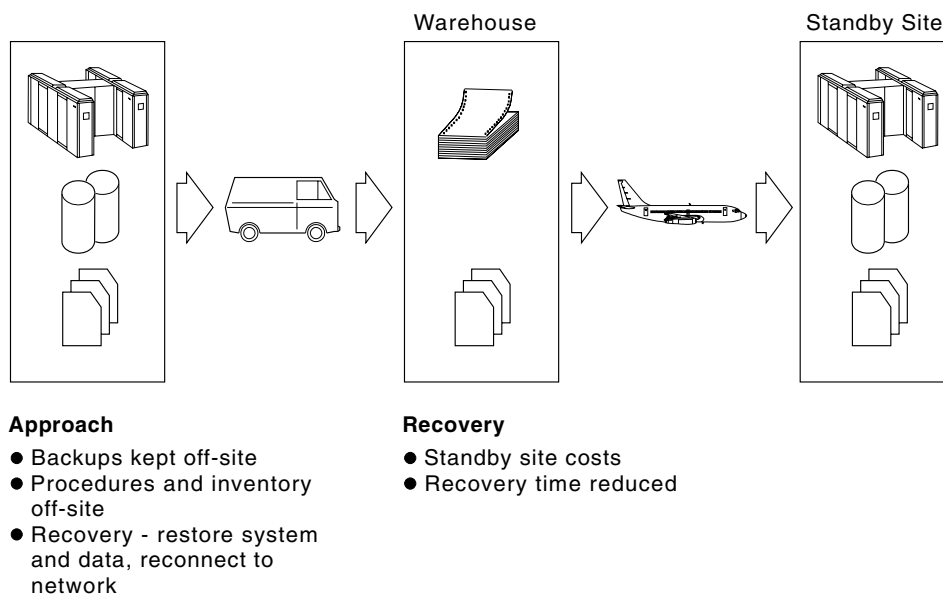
Warehouse

Standby Site

**Approach**

- Backups kept off-site
- Procedures and inventory off-site
- Recovery - restore system and data, reconnect to network

**Recovery**

- Standby site costs
- Recovery time reduced